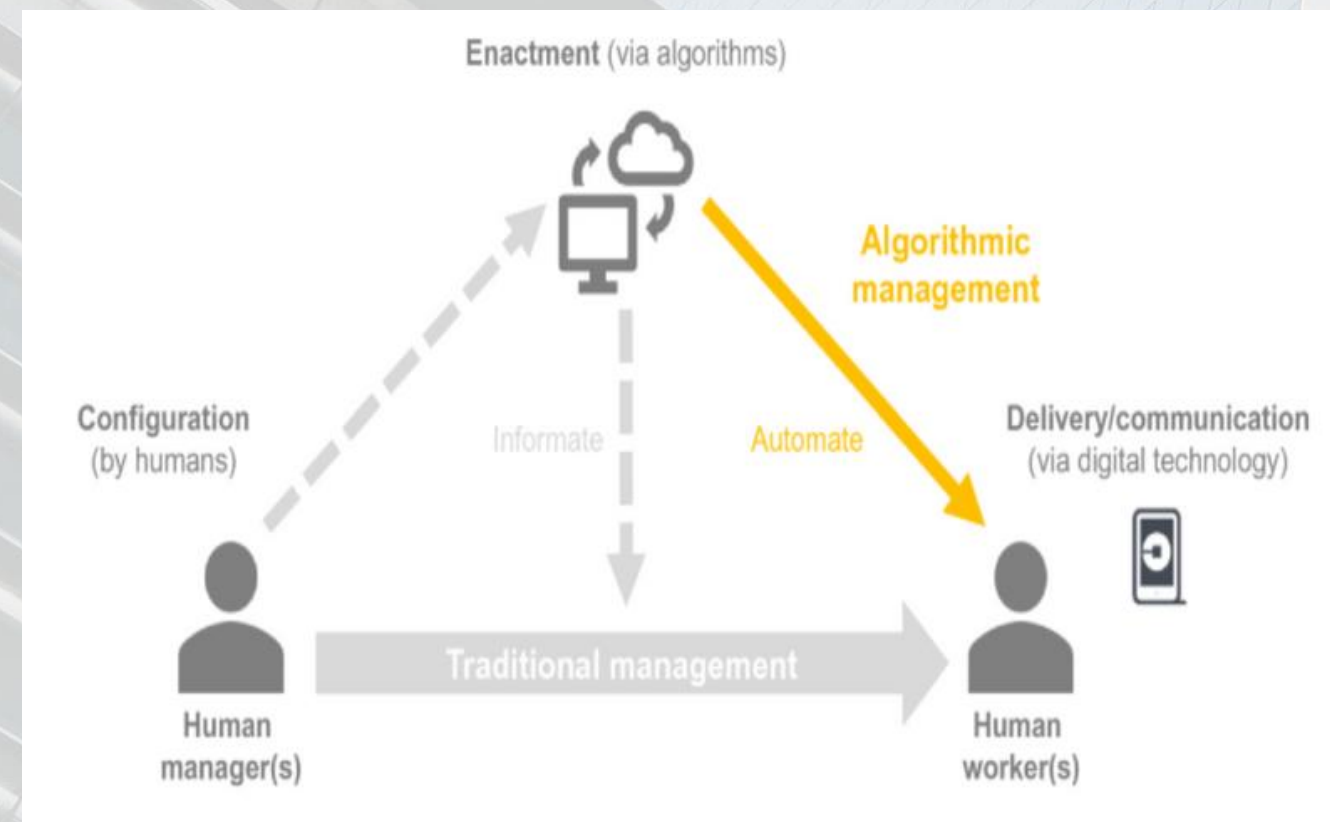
Enactment (via algorithms)

Algorithmic management

Configuration (by humans)

Informate

Automate

Delivery/communication (via digital technology)

Traditional management

Human manager(s)

Human worker(s)